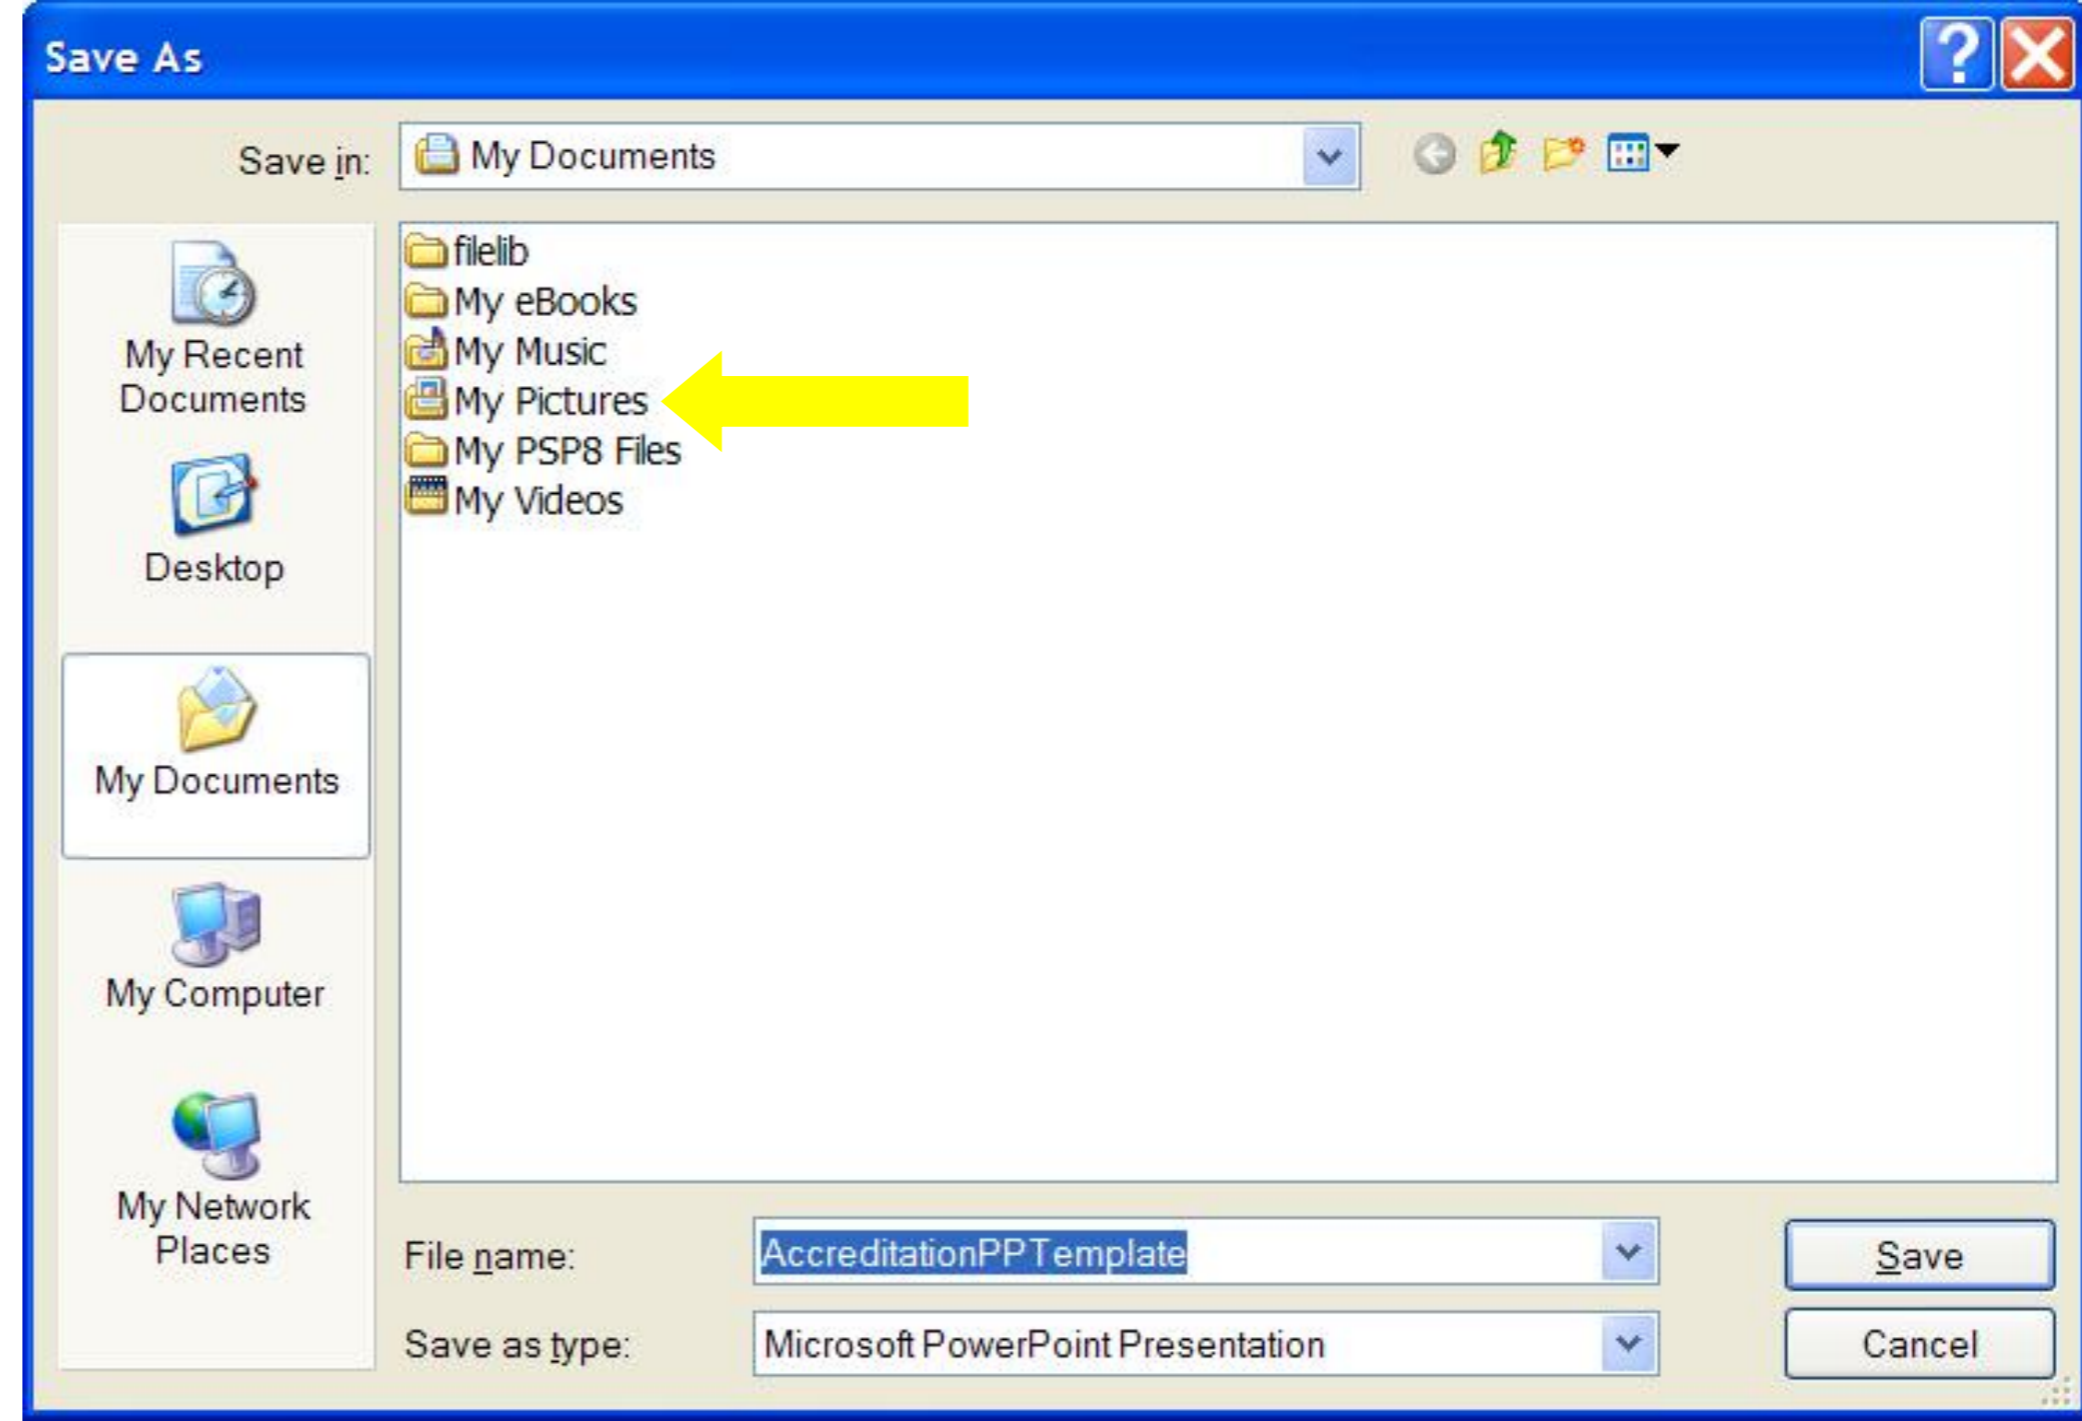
Save As

?

Save in: My Documents

My Recent Documents

Desktop

My Documents

My Computer

My Network Places

filelib
My eBooks
My Music
My Pictures
My PSP8 Files
My Videos

File name: AccreditationPPTemplate

Save as type: Microsoft PowerPoint Presentation

Save

Cancel